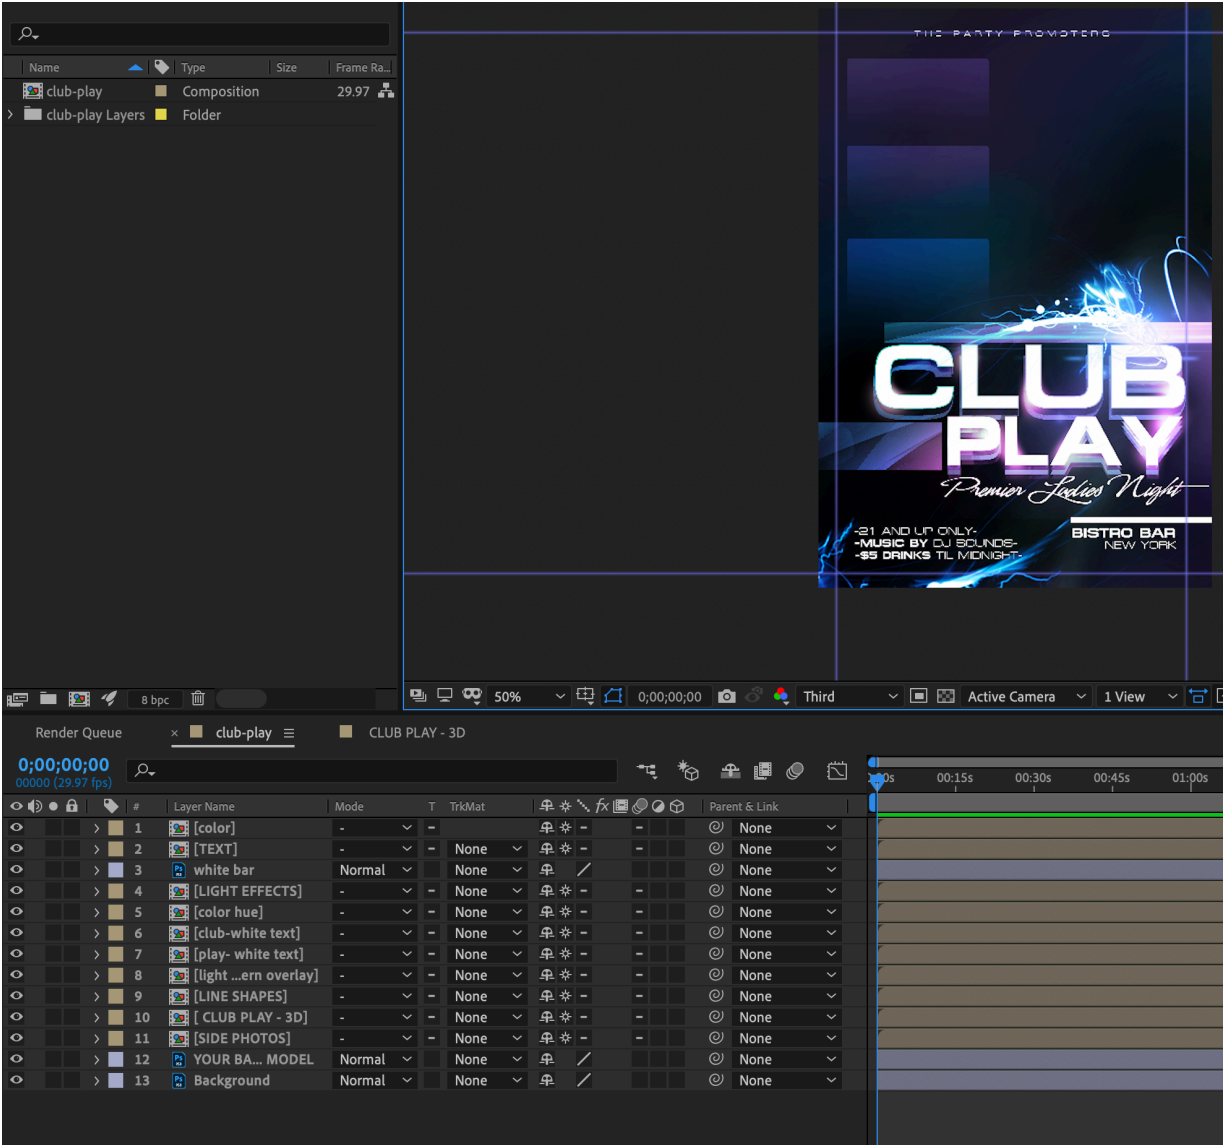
Name | Type | Size | Frame Ra...
club-play | Composition | | 29.97
club-play Layers | Folder

8 bpc

THE PARTY PROMOTERS

CLUB PLAY

Premier Ladies Night

-21 AND UP ONLY-
-MUSIC BY DJ SOUNDS-
-$5 DRINKS TIL MIDNIGHT-

BISTRO BAR
NEW YORK

50% | 0;00;00;00 | Third | Active Camera | 1 View

Render Queue | club-play | CLUB PLAY - 3D

0;00;00;00
00000 (29.97 fps)

0:00s | 00:15s | 00:30s | 00:45s | 01:00s

| # | Layer Name | Mode | T | TrkMat | | Parent & Link |
|---|---|---|---|---|---|---|
| 1 | [color] | - | | | | None |
| 2 | [TEXT] | - | | None | | None |
| 3 | white bar | Normal | | None | | None |
| 4 | [LIGHT EFFECTS] | - | | None | | None |
| 5 | [color hue] | - | | None | | None |
| 6 | [club-white text] | - | | None | | None |
| 7 | [play- white text] | - | | None | | None |
| 8 | [light ...ern overlay] | - | | None | | None |
| 9 | [LINE SHAPES] | - | | None | | None |
| 10 | [ CLUB PLAY - 3D] | - | | None | | None |
| 11 | [SIDE PHOTOS] | - | | None | | None |
| 12 | YOUR BA... MODEL | Normal | | None | | None |
| 13 | Background | Normal | | None | | None |